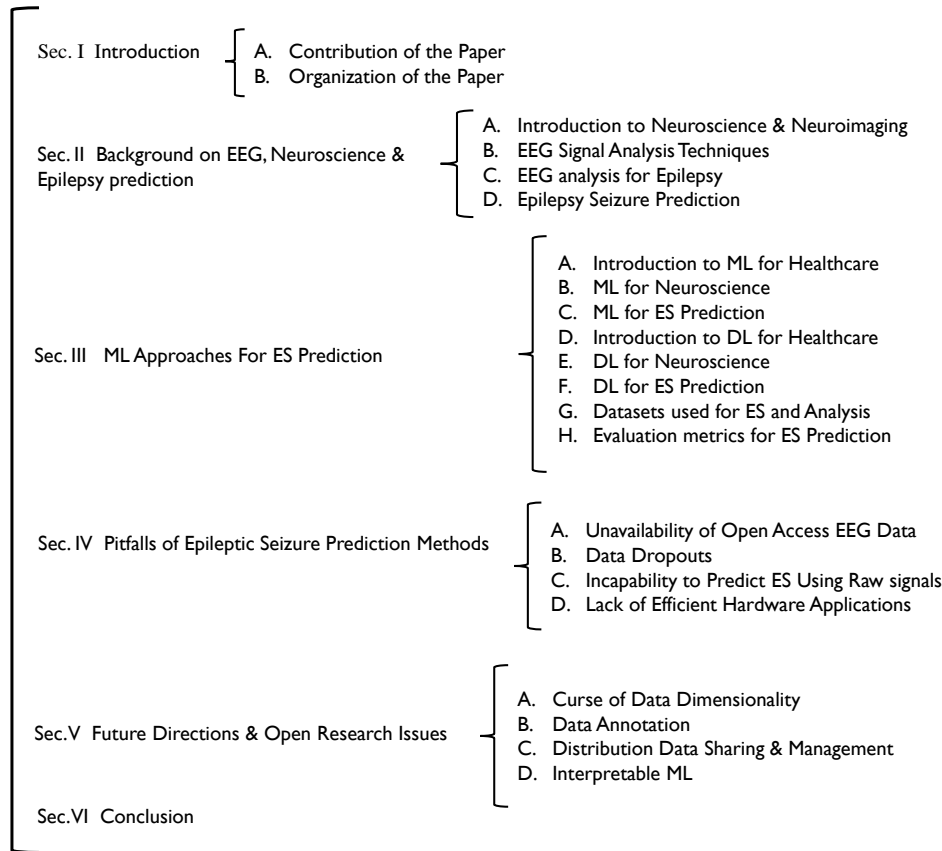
Sec. I Introduction

A. Contribution of the Paper
B. Organization of the Paper

Sec. II Background on EEG, Neuroscience & Epilepsy prediction

A. Introduction to Neuroscience & Neuroimaging
B. EEG Signal Analysis Techniques
C. EEG analysis for Epilepsy
D. Epilepsy Seizure Prediction

Sec. III ML Approaches For ES Prediction

A. Introduction to ML for Healthcare
B. ML for Neuroscience
C. ML for ES Prediction
D. Introduction to DL for Healthcare
E. DL for Neuroscience
F. DL for ES Prediction
G. Datasets used for ES and Analysis
H. Evaluation metrics for ES Prediction

Sec. IV Pitfalls of Epileptic Seizure Prediction Methods

A. Unavailability of Open Access EEG Data
B. Data Dropouts
C. Incapability to Predict ES Using Raw signals
D. Lack of Efficient Hardware Applications

Sec.V Future Directions & Open Research Issues

A. Curse of Data Dimensionality
B. Data Annotation
C. Distribution Data Sharing & Management
D. Interpretable ML

Sec.VI Conclusion